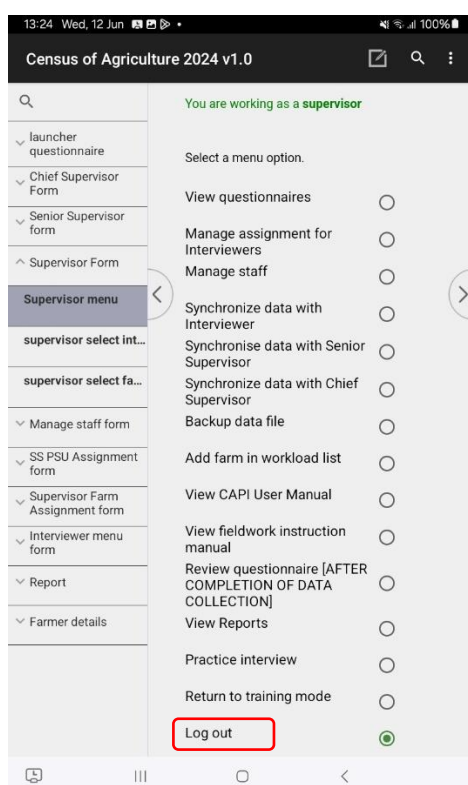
13:24 Wed, 12 Jun

100%

Census of Agriculture 2024 v1.0

launcher questionnaire

Chief Supervisor Form

Senior Supervisor form

Supervisor Form

Supervisor menu

supervisor select int...

supervisor select fa...

Manage staff form

SS PSU Assignment form

Supervisor Farm Assignment form

Interviewer menu form

Report

Farmer details

You are working as a supervisor

Select a menu option.

View questionnaires

Manage assignment for Interviewers

Manage staff

Synchronize data with Interviewer

Synchronise data with Senior Supervisor

Synchronize data with Chief Supervisor

Backup data file

Add farm in workload list

View CAPI User Manual

View fieldwork instruction manual

Review questionnaire [AFTER COMPLETION OF DATA COLLECTION]

View Reports

Practice interview

Return to training mode

Log out